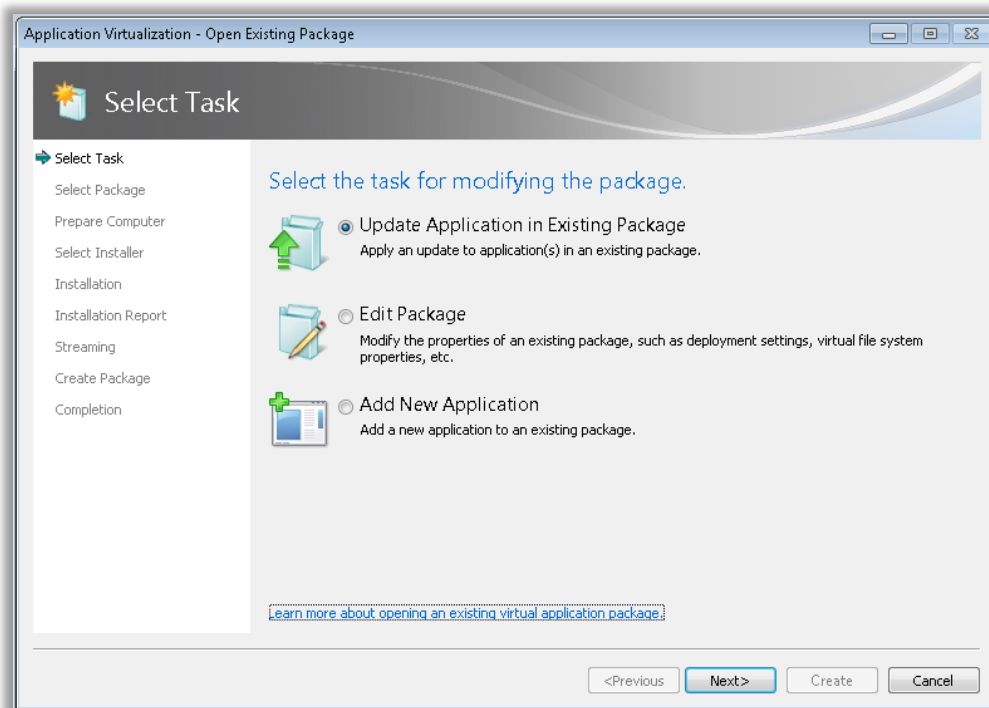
Application Virtualization - Open Existing Package

Select Task

Select Task
Select Package
Prepare Computer
Select Installer
Installation
Installation Report
Streaming
Create Package
Completion

Select the task for modifying the package.

Update Application in Existing Package
Apply an update to application(s) in an existing package.

Edit Package
Modify the properties of an existing package, such as deployment settings, virtual file system properties, etc.

Add New Application
Add a new application to an existing package.

Learn more about opening an existing virtual application package.

<Previous
Next>
Create
Cancel